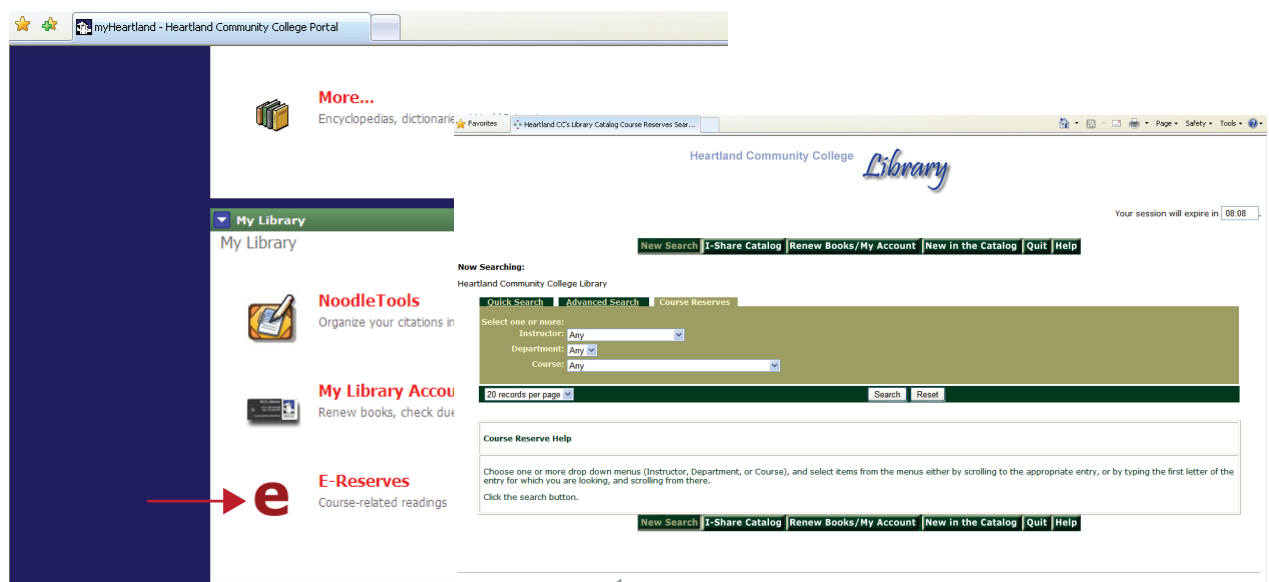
myHeartland - Heartland Community College Portal

More...
Encyclopedias, dictionarie

My Library
My Library

NoodleTools
Organize your citations in

My Library Accou
Renew books, check due

E-Reserves
Course-related readings

Favorites
Heartland CC's Library Catalog Course Reserves Sear...
Page ▾ Safety ▾ Tools ▾

Heartland Community College
Library

Your session will expire in 08:08.

New Search | I-Share Catalog | Renew Books/My Account | New in the Catalog | Quit | Help

Now Searching:
Heartland Community College Library

Quick Search | Advanced Search | Course Reserves

Select one or more:
Instructor: Any
Department: Any
Course: Any

20 records per page
Search Reset

Course Reserve Help

Choose one or more drop down menus (Instructor, Department, or Course), and select items from the menus either by scrolling to the appropriate entry, or by typing the first letter of the entry for which you are looking, and scrolling from there.

Click the search button.

New Search | I-Share Catalog | Renew Books/My Account | New in the Catalog | Quit | Help